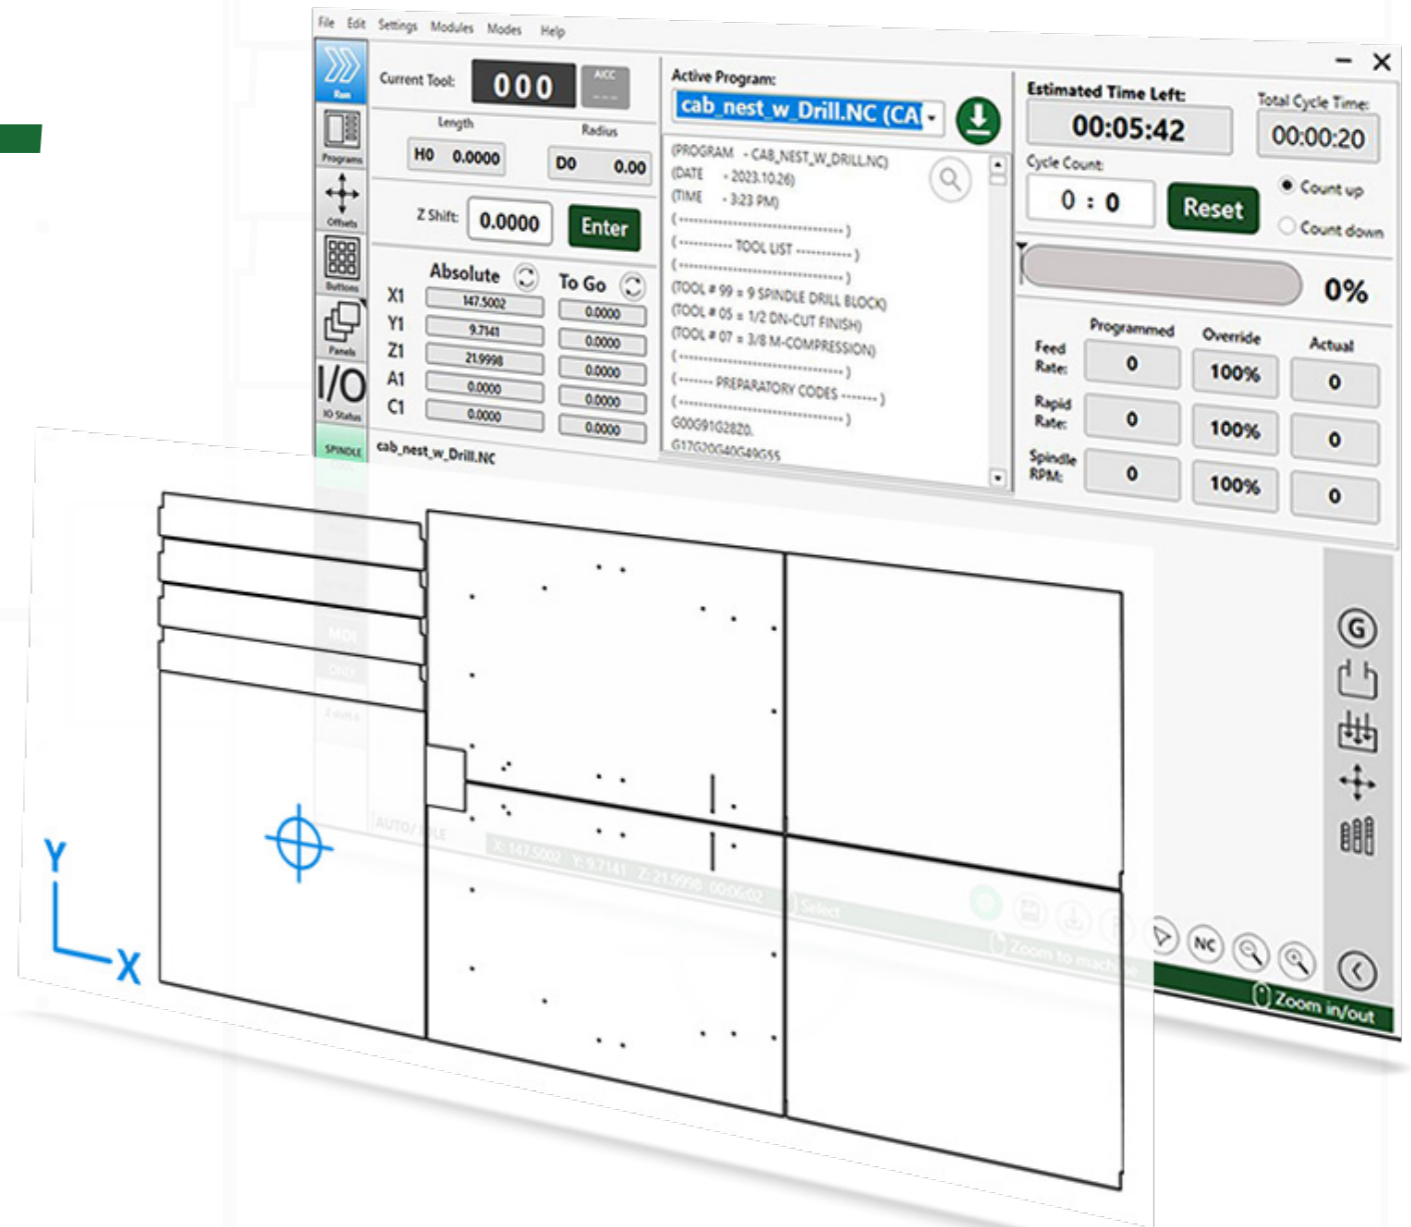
File Edit Settings Modules Modes Help

Run
Programs
Offsets
Buttons
Panels
I/O
IO Status
SPINDLE

Current Tool: 000 ATCC

Length Radius
H0 0.0000 D0 0.00

Z Shift: 0.0000 Enter

Absolute To Go
X1 147.5002 0.0000
Y1 9.7141 0.0000
Z1 21.9998 0.0000
A1 0.0000 0.0000
C1 0.0000 0.0000

cab_nest_w_Drill.NC

Active Program:
cab_nest_w_Drill.NC (CA

(PROGRAM - CAB_NEST_W_DRILL.NC)
(DATE - 2023.10.26)
(TIME - 3:23 PM)
(------------------------------)
(---------- TOOL LIST ----------)
(------------------------------)
(TOOL # 99 = 9 SPINDLE DRILL BLOCK)
(TOOL # 05 = 1/2 DN-CUT FINISH)
(TOOL # 07 = 3/8 M-COMPRESSION)
(------------------------------)
(------- PREPARATORY CODES -------)
(------------------------------)
G00G91G28Z0.
G17G20G40G49G55

Estimated Time Left: 00:05:42
Total Cycle Time: 00:00:20
Cycle Count: 0 : 0
Reset
Count up
Count down
0%

| | Programmed | Override | Actual |
|---|---|---|---|
| Feed Rate: | 0 | 100% | 0 |
| Rapid Rate: | 0 | 100% | 0 |
| Spindle RPM: | 0 | 100% | 0 |

G
NC
Zoom in/out
Zoom to machine
Y
X